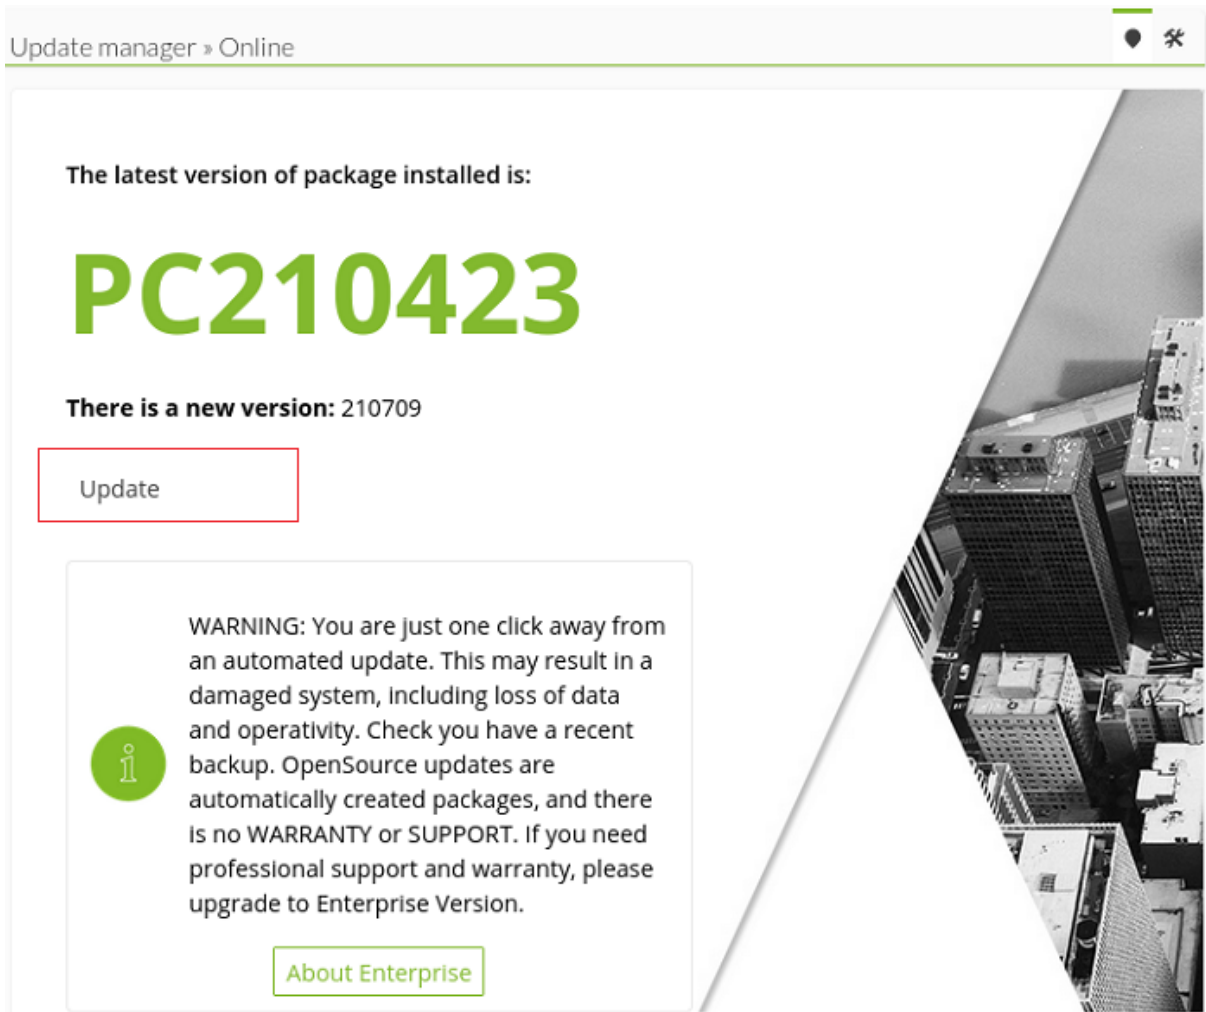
Update manager » Online

The latest version of package installed is:

PC210423

There is a new version: 210709

Update

WARNING: You are just one click away from an automated update. This may result in a damaged system, including loss of data and operativity. Check you have a recent backup. OpenSource updates are automatically created packages, and there is no WARRANTY or SUPPORT. If you need professional support and warranty, please upgrade to Enterprise Version.

About Enterprise